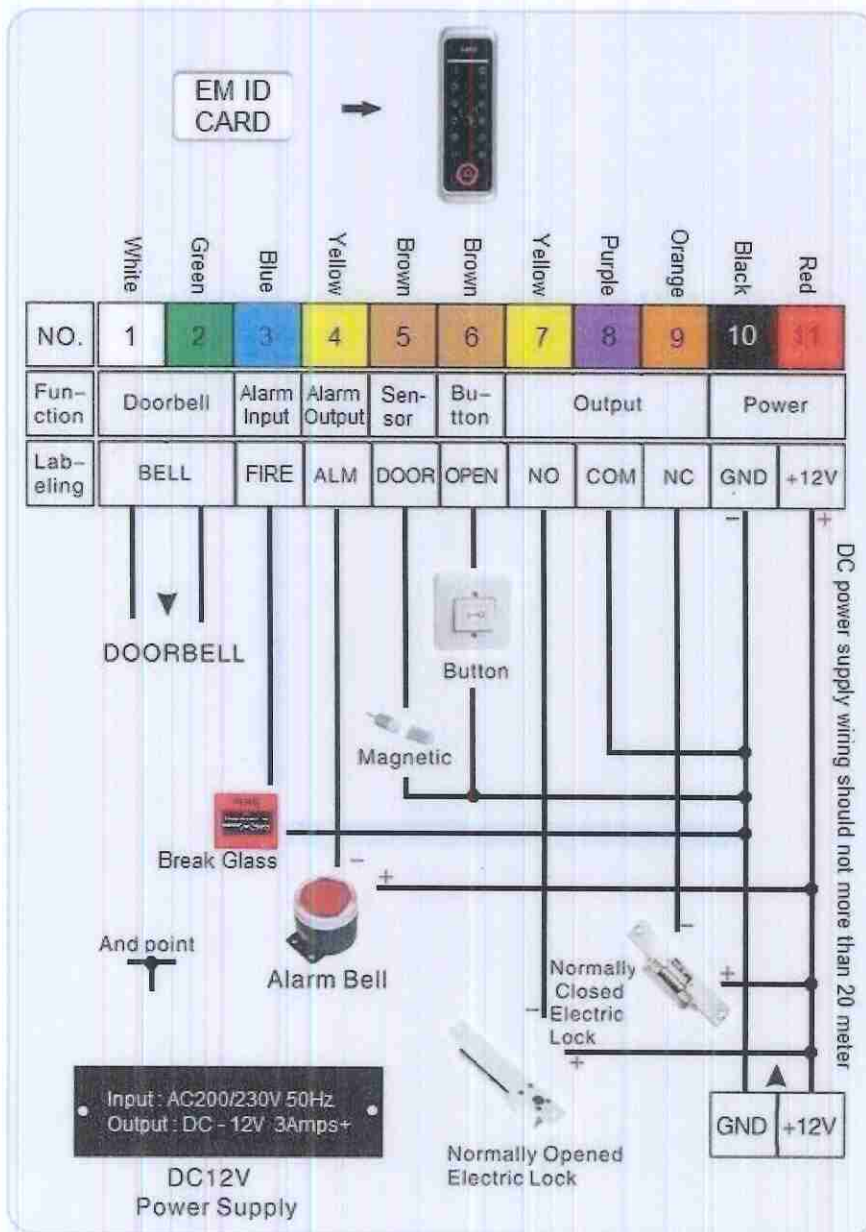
EM ID CARD

| | White | Green | Blue | Yellow | Brown | Brown | Yellow | Purple | Orange | Black | Red |
|---|---|---|---|---|---|---|---|---|---|---|---|
| NO. | 1 | 2 | 3 | 4 | 5 | 6 | 7 | 8 | 9 | 10 | 11 |
| Function | Doorbell | | Alarm Input | Alarm Output | Sensor | Button | Output | | | Power | |
| Labeling | BELL | | FIRE | ALM | DOOR | OPEN | NO | COM | NC | GND | +12V |

DOORBELL

Button

Magnetic

Break Glass

−

+

And point

Alarm Bell

−

Normally Closed Electric Lock

+

−

+

DC power supply wiring should not more than 20 meter

Input : AC200/230V 50Hz
Output : DC - 12V 3Amps+

DC12V
Power Supply

Normally Opened Electric Lock

GND +12V